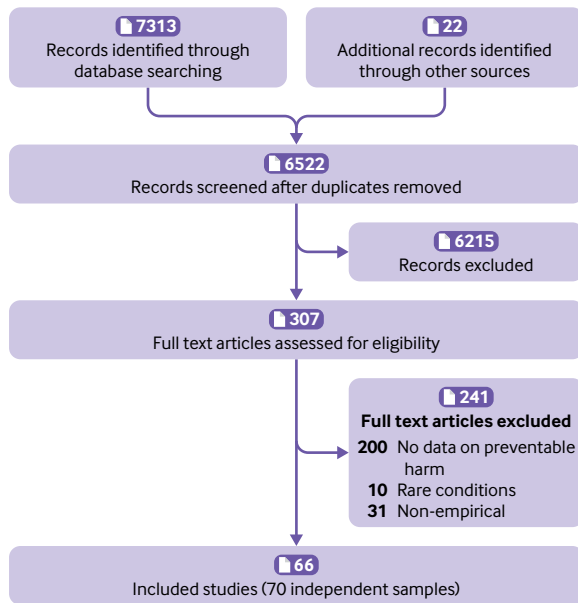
7313
Records identified through database searching

22
Additional records identified through other sources

6522
Records screened after duplicates removed

6215
Records excluded

307
Full text articles assessed for eligibility

241
Full text articles excluded
200 No data on preventable harm
10 Rare conditions
31 Non-empirical

66
Included studies (70 independent samples)